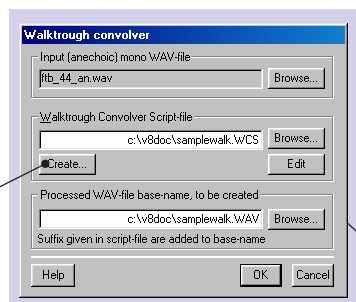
Walktrough convolver

Input (anechoic) mono WAV-file

ftb_44_an.wav

Browse...

Walktrough Convolver Script-file

c:\v8doc\samplewalk.WCS

Browse...

Create...

Edit

Processed WAV-file base-name, to be created

c:\v8doc\samplewalk.WAV

Browse...

Suffix given in script-file are added to base-name

Help

OK

Cancel